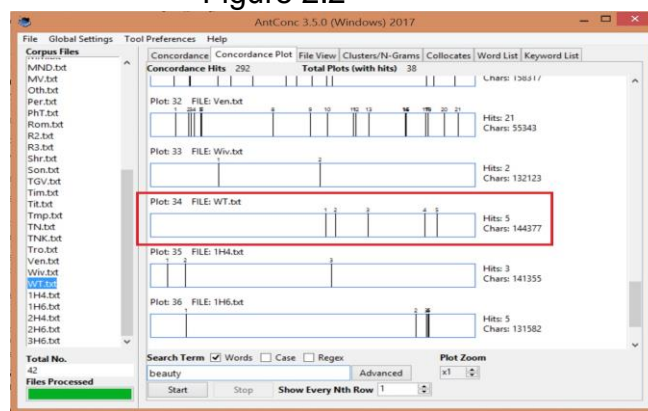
Figure 2.2

AntConc 3.5.0 (Windows) 2017

File Global Settings Tool Preferences Help

Corpus Files
MND.txt
MV.txt
Oth.txt
Per.txt
PhT.txt
Rom.txt
R2.txt
R3.txt
Shr.txt
Son.txt
TGV.txt
Tim.txt
Tit.txt
Tmp.txt
TN.txt
TNK.txt
Tro.txt
Ven.txt
Wiv.txt
WT.txt
1H4.txt
1H6.txt
2H4.txt
2H6.txt
3H6.txt

Total No.
42
Files Processed

Concordance | Concordance Plot | File View | Clusters/N-Grams | Collocates | Word List | Keyword List

Concordance Hits 292 Total Plots (with hits) 38

Chars: 158317

Plot: 32 FILE: Ven.txt
Hits: 21
Chars: 55343

Plot: 33 FILE: Wiv.txt
1 2
Hits: 2
Chars: 132123

Plot: 34 FILE: WT.txt
1 2 3 4 5
Hits: 5
Chars: 144377

Plot: 35 FILE: 1H4.txt
1 2 3
Hits: 3
Chars: 141355

Plot: 36 FILE: 1H6.txt
1
Hits: 5
Chars: 131582

Search Term ☑ Words ☐ Case ☐ Regex
beauty
Advanced
Start Stop Show Every Nth Row 1

Plot Zoom
x1